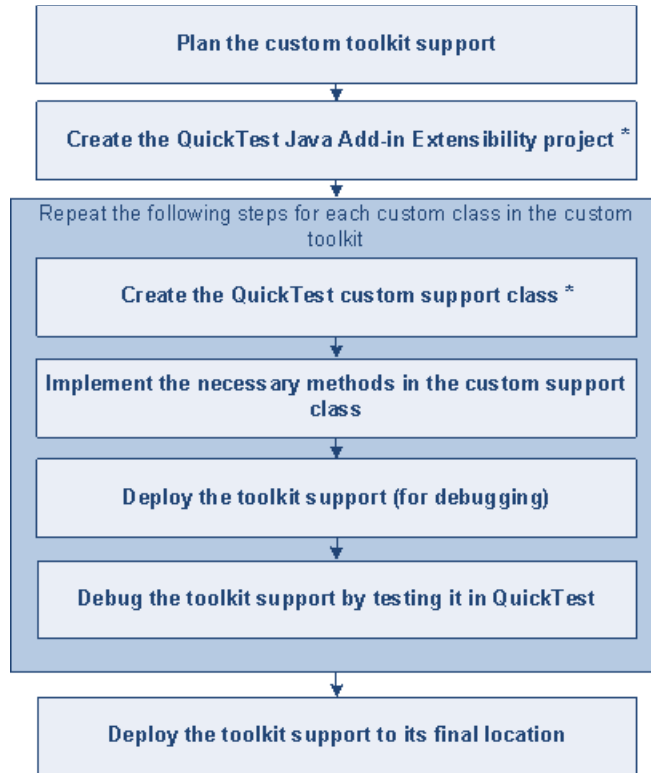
Plan the custom toolkit support

Create the QuickTest Java Add-in Extensibility project *

Repeat the following steps for each custom class in the custom toolkit

Create the QuickTest custom support class *

Implement the necessary methods in the custom support class

Deploy the toolkit support (for debugging)

Debug the toolkit support by testing it in QuickTest

Deploy the toolkit support to its final location